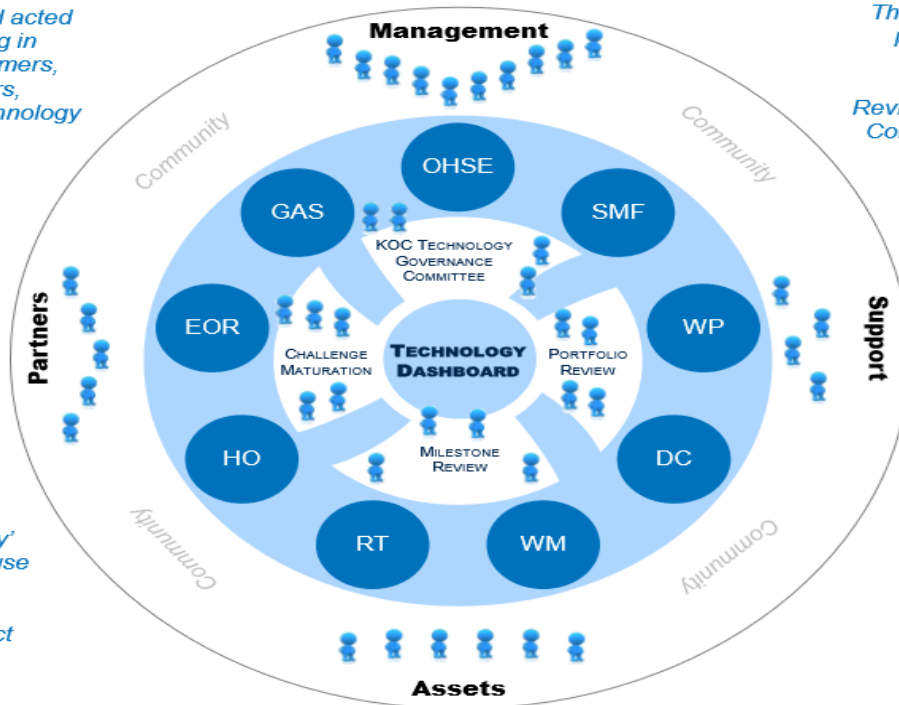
l acted
g in
mers,
rs,
nology

Th
R

Revi
Co

Management

Community

Community

OHSE

GAS

SMF

KOC Technology Governance Committee

Partners

EOR

WP

Support

Challenge Maturation

Technology Dashboard

Portfolio Review

HO

DC

Milestone Review

RT

WM

y'
se

ct

Community

Community

Assets